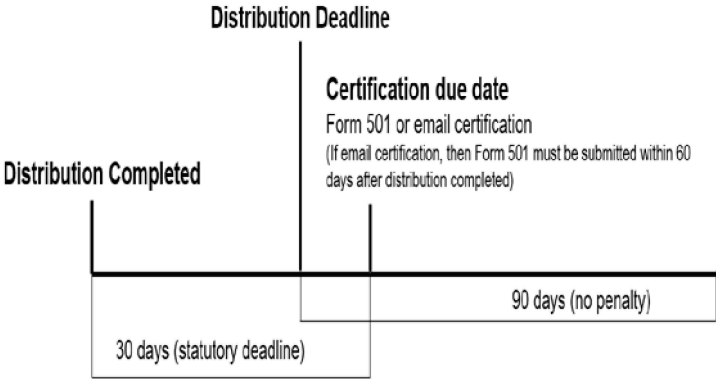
Distribution Deadline

Certification due date

Form 501 or email certification

(If email certification, then Form 501 must be submitted within 60 days after distribution completed)

Distribution Completed

90 days (no penalty)

30 days (statutory deadline)